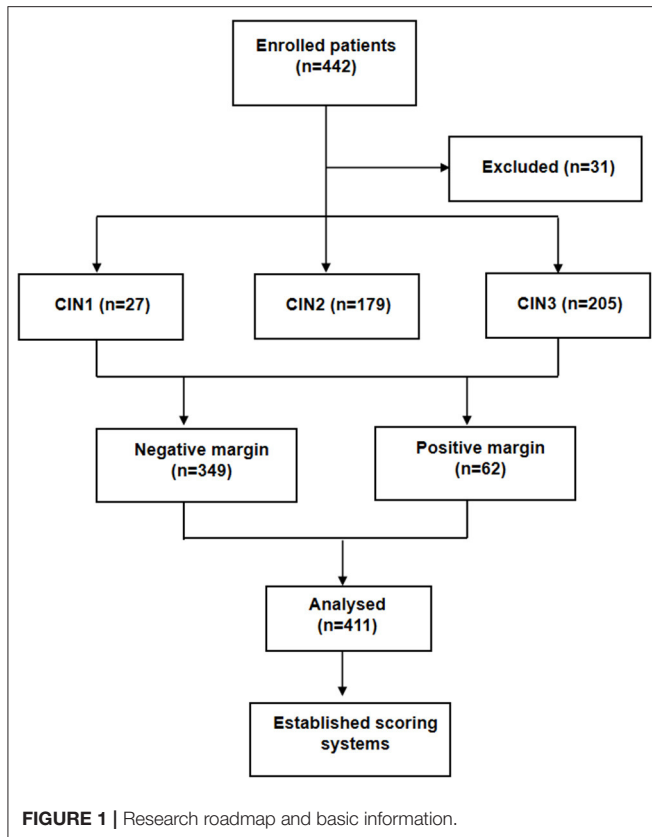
Enrolled patients (n=442)

Excluded (n=31)

CIN1 (n=27)

CIN2 (n=179)

CIN3 (n=205)

Negative margin (n=349)

Positive margin (n=62)

Analysed (n=411)

Established scoring systems

FIGURE 1 | Research roadmap and basic information.